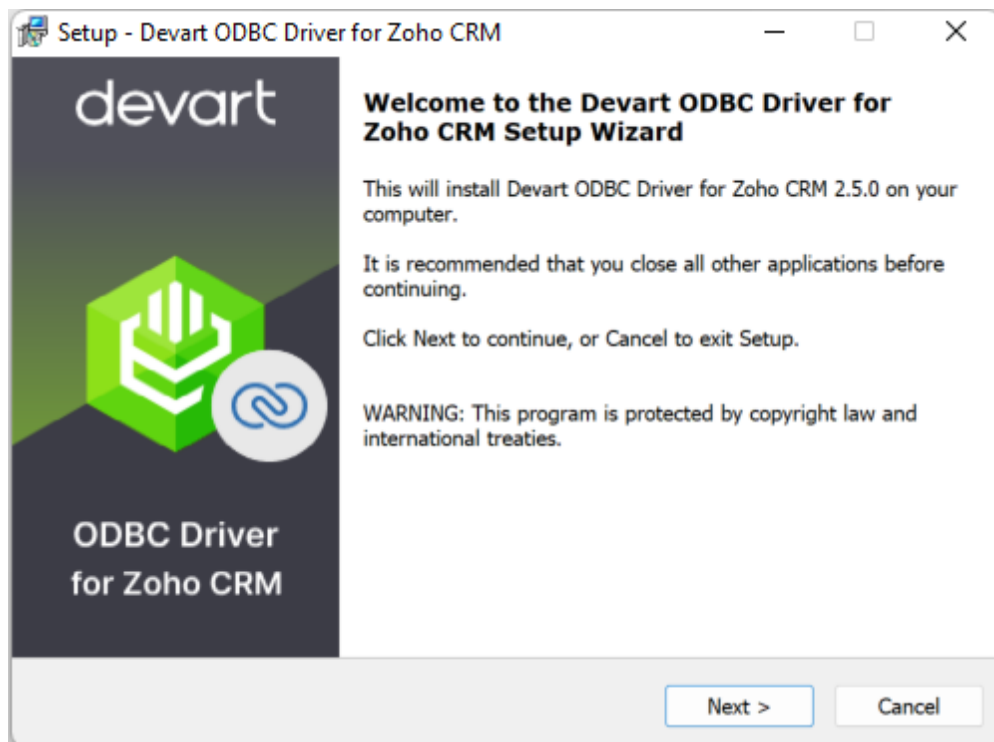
Setup - Devart ODBC Driver for Zoho CRM

devart

ODBC Driver for Zoho CRM

Welcome to the Devart ODBC Driver for Zoho CRM Setup Wizard

This will install Devart ODBC Driver for Zoho CRM 2.5.0 on your computer.

It is recommended that you close all other applications before continuing.

Click Next to continue, or Cancel to exit Setup.

WARNING: This program is protected by copyright law and international treaties.

Next >

Cancel